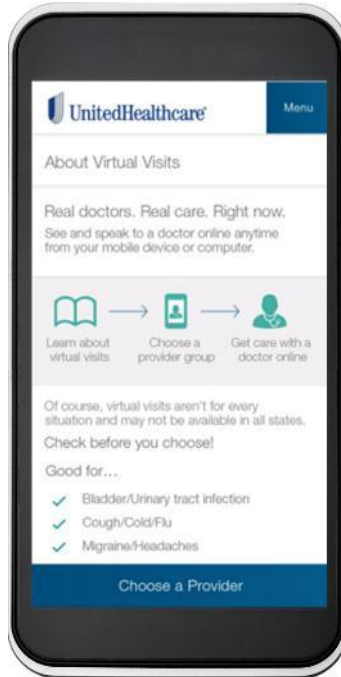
UnitedHealthcare

Menu

About Virtual Visits

Real doctors. Real care. Right now.

See and speak to a doctor online anytime from your mobile device or computer.

Learn about virtual visits

Choose a provider group

Get care with a doctor online

Of course, virtual visits aren't for every situation and may not be available in all states.

Check before you choose!

Good for…

Bladder/Urinary tract infection

Cough/Cold/Flu

Migraine/Headaches

Choose a Provider